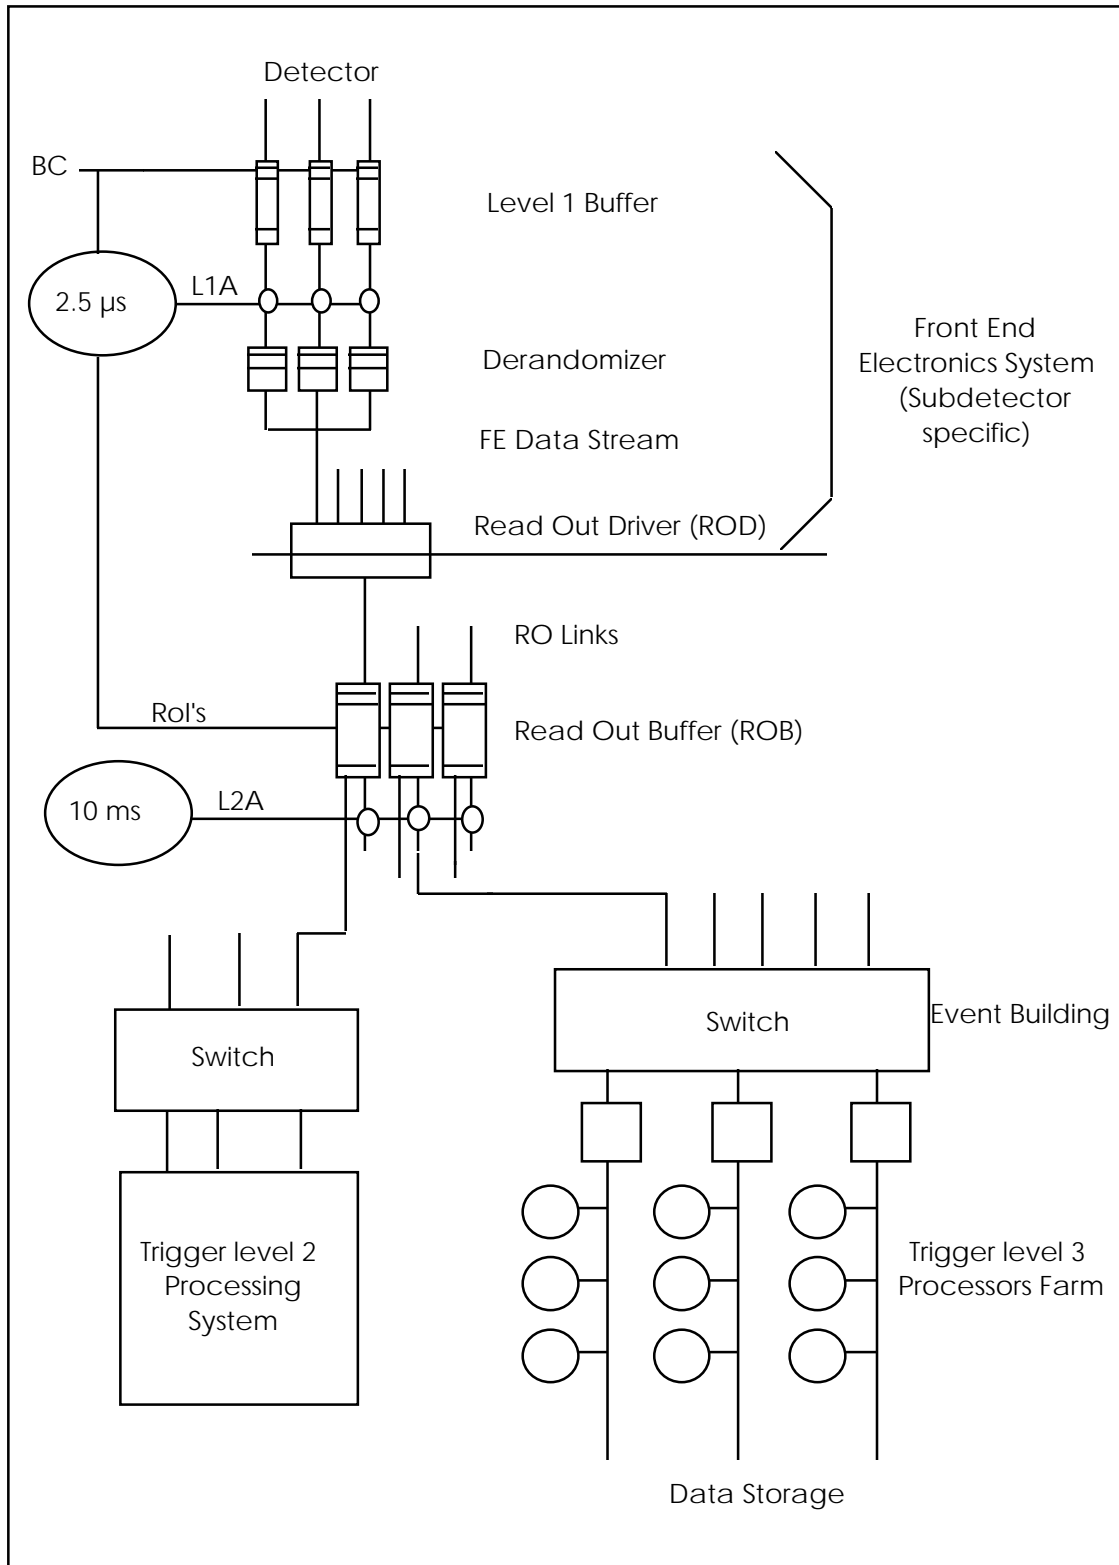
Detector

BC

Level 1 Buffer

2.5 μs

L1A

Front End Electronics System (Subdetector specific)

Derandomizer

FE Data Stream

Read Out Driver (ROD)

RO Links

RoI's

Read Out Buffer (ROB)

10 ms

L2A

Switch

Event Building

Switch

Trigger level 2 Processing System

Trigger level 3 Processors Farm

Data Storage